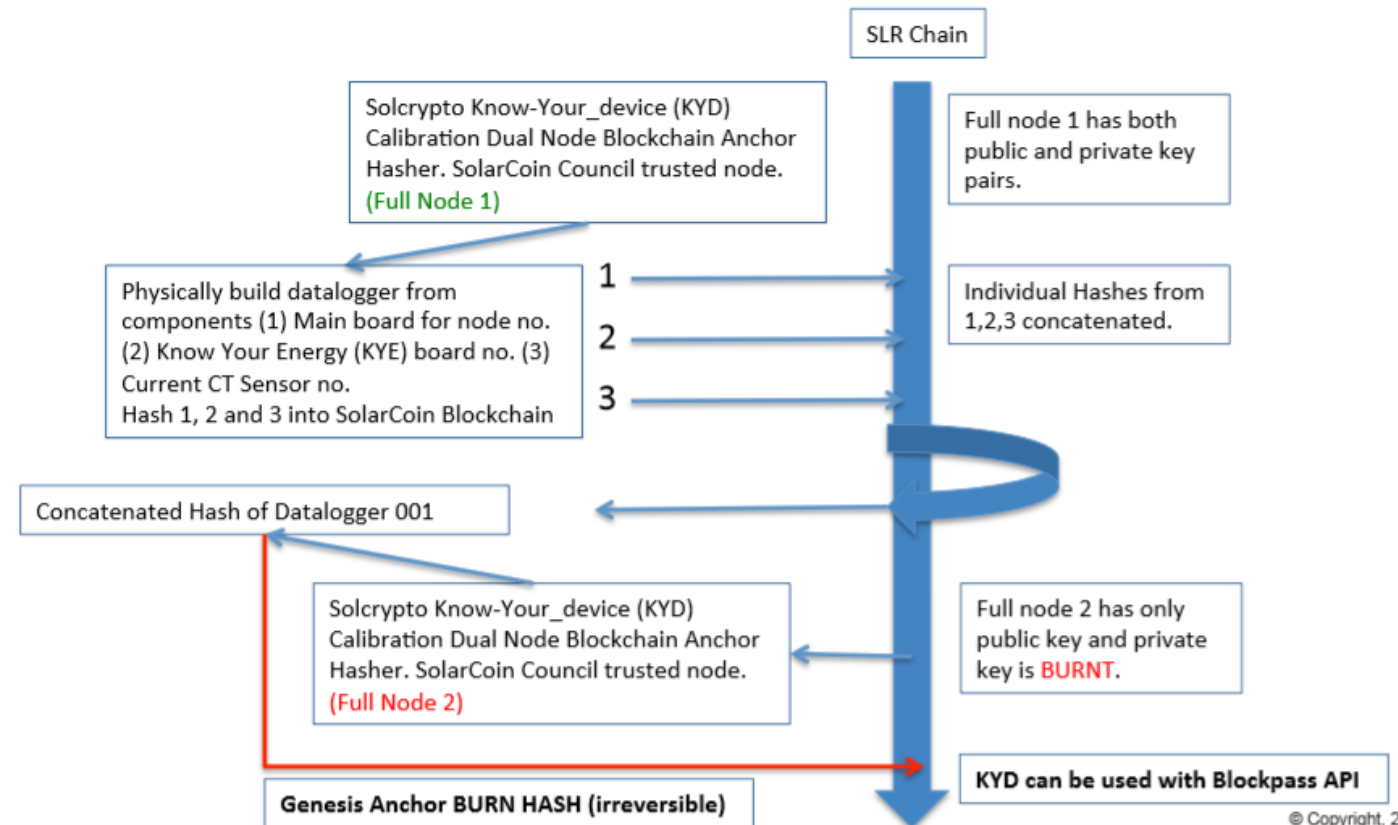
SLR Chain

Solcrypto Know-Your_device (KYD) Calibration Dual Node Blockchain Anchor Hasher. SolarCoin Council trusted node. (Full Node 1)

Full node 1 has both public and private key pairs.

Physically build datalogger from components (1) Main board for node no. (2) Know Your Energy (KYE) board no. (3) Current CT Sensor no.
Hash 1, 2 and 3 into SolarCoin Blockchain

1

2

3

Individual Hashes from 1,2,3 concatenated.

Concatenated Hash of Datalogger 001

Solcrypto Know-Your_device (KYD) Calibration Dual Node Blockchain Anchor Hasher. SolarCoin Council trusted node. (Full Node 2)

Full node 2 has only public key and private key is BURNT.

KYD can be used with Blockpass API

Genesis Anchor BURN HASH (irreversible)

© Copyright. 2